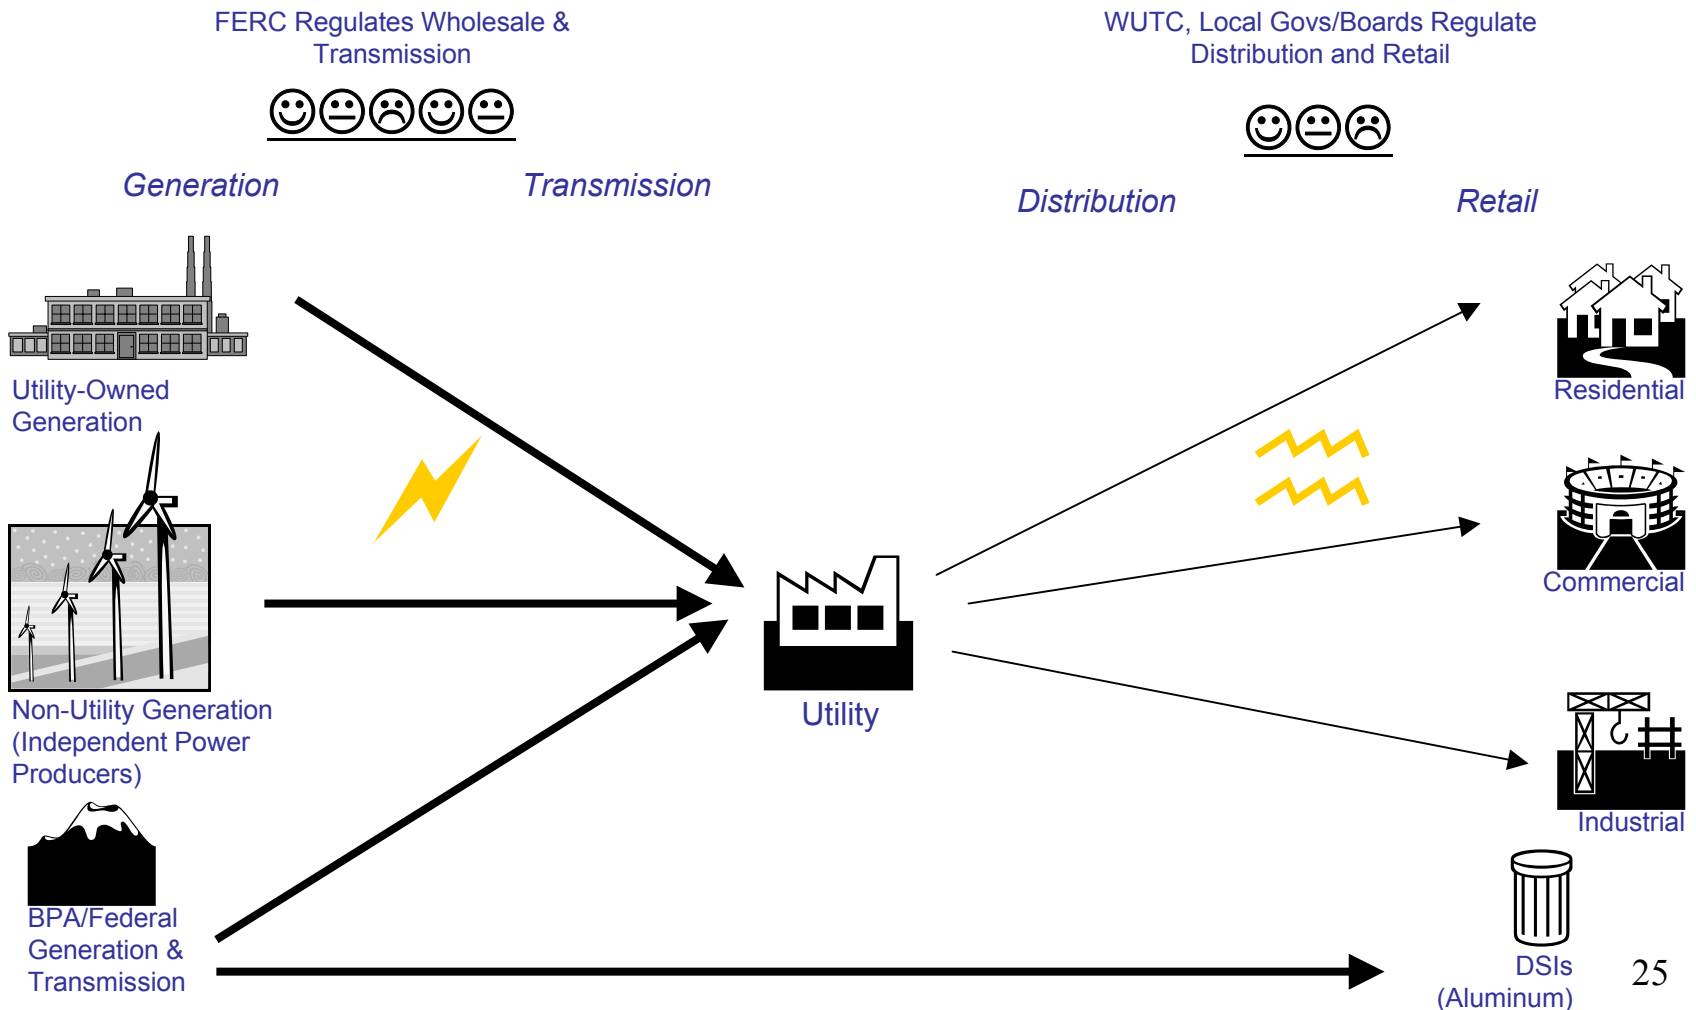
FERC Regulates Wholesale & Transmission

WUTC, Local Govs/Boards Regulate Distribution and Retail

Generation

Transmission

Distribution

Retail

Utility-Owned Generation

Non-Utility Generation (Independent Power Producers)

BPA/Federal Generation & Transmission

Utility

Residential

Commercial

Industrial

DSIs (Aluminum)

25